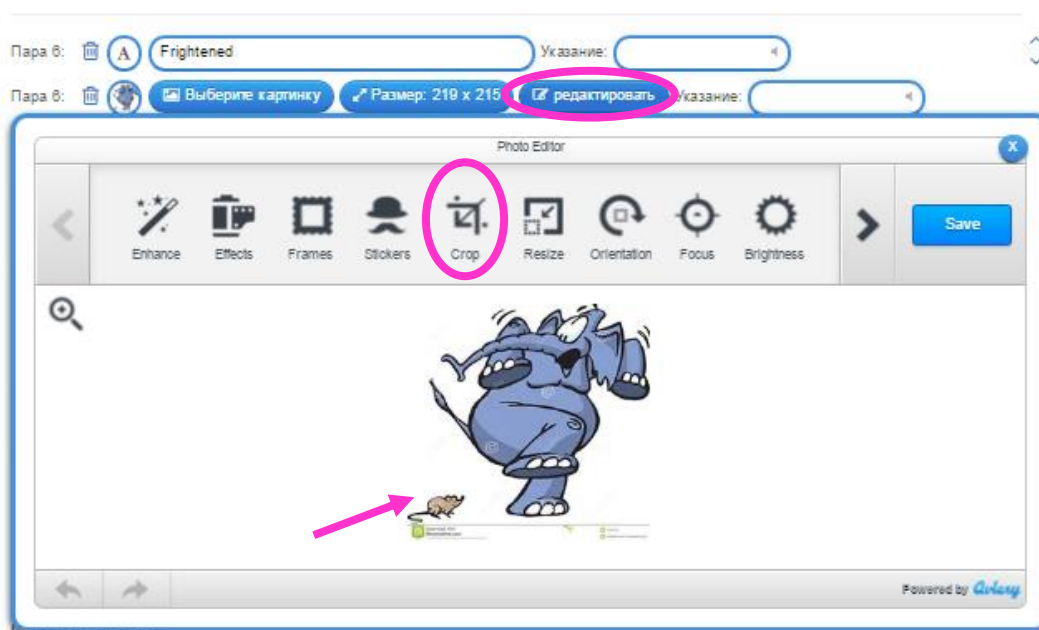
Пара 6: A Frightened Указание:

Пара 6: Выберите картинку Размер: 219 x 215 редактировать Указание:

Photo Editor

Enhance Effects Frames Stickers Crop Resize Orientation Focus Brightness

Save

Powered by Aviary